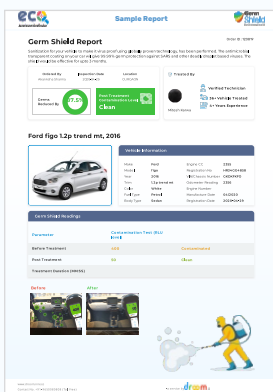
eco

Sample Report

Germ Shield

Germ Shield Report

Order ID: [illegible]

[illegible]

Ordered By
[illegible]

Inspection Date
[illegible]

Location
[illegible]

Treated By

Germ Reduced By

97.5%

Post Treatment Contamination Level
Clean

Verified Technician

24+ Vehicle Treated

4+ Years Experience

Ford figo 1.2p trend mt, 2016

Vehicle Information

| | | | |
|---|---|---|---|
| Make | Ford | Engine CC | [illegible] |
| Model | Figo | Registration No. | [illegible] |
| Year | 2016 | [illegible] | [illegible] |
| Trim | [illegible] | Odometer Reading | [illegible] |
| Color | White | Engine Number | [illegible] |
| Fuel Type | Petrol | Manufacturer Date | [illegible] |
| Body Type | Sedan | Registration Date | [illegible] |

Germ Shield Readings

| Parameter | Contamination Test (RLU Level) | |
|---|---|---|
| Before Treatment | 450 | Contaminated |
| Post Treatment | 60 | Clean |
| Treatment Duration (MM:SS) | | |

Before

After

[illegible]

droom